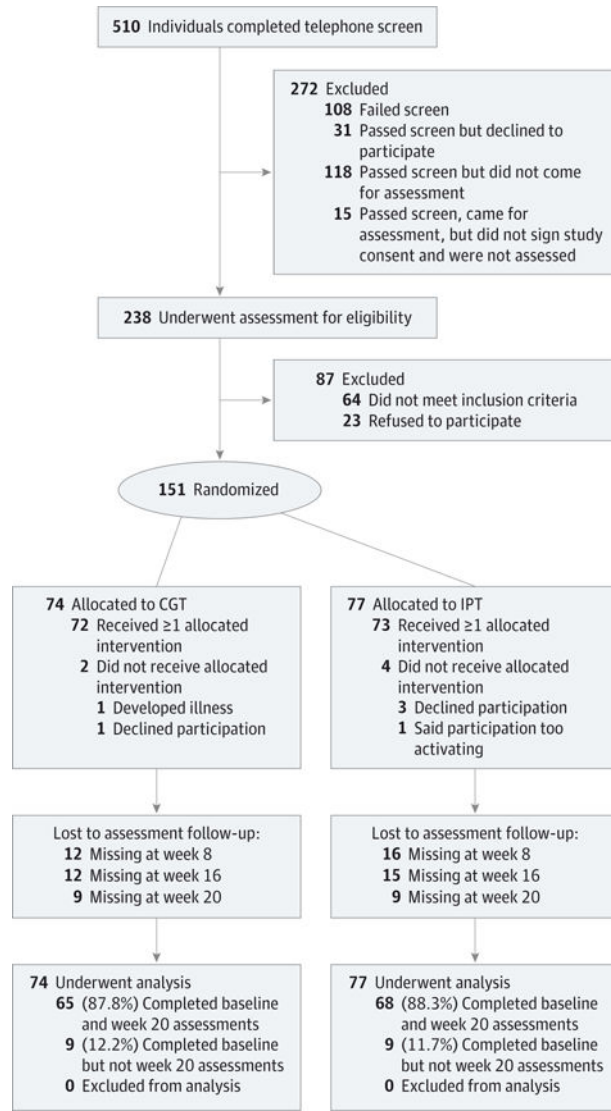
510 Individuals completed telephone screen

272 Excluded
108 Failed screen
31 Passed screen but declined to participate
118 Passed screen but did not come for assessment
15 Passed screen, came for assessment, but did not sign study consent and were not assessed

238 Underwent assessment for eligibility

87 Excluded
64 Did not meet inclusion criteria
23 Refused to participate

151 Randomized

74 Allocated to CGT
72 Received ≥1 allocated intervention
2 Did not receive allocated intervention
1 Developed illness
1 Declined participation

77 Allocated to IPT
73 Received ≥1 allocated intervention
4 Did not receive allocated intervention
3 Declined participation
1 Said participation too activating

Lost to assessment follow-up:
12 Missing at week 8
12 Missing at week 16
9 Missing at week 20

Lost to assessment follow-up:
16 Missing at week 8
15 Missing at week 16
9 Missing at week 20

74 Underwent analysis
65 (87.8%) Completed baseline and week 20 assessments
9 (12.2%) Completed baseline but not week 20 assessments
0 Excluded from analysis

77 Underwent analysis
68 (88.3%) Completed baseline and week 20 assessments
9 (11.7%) Completed baseline but not week 20 assessments
0 Excluded from analysis